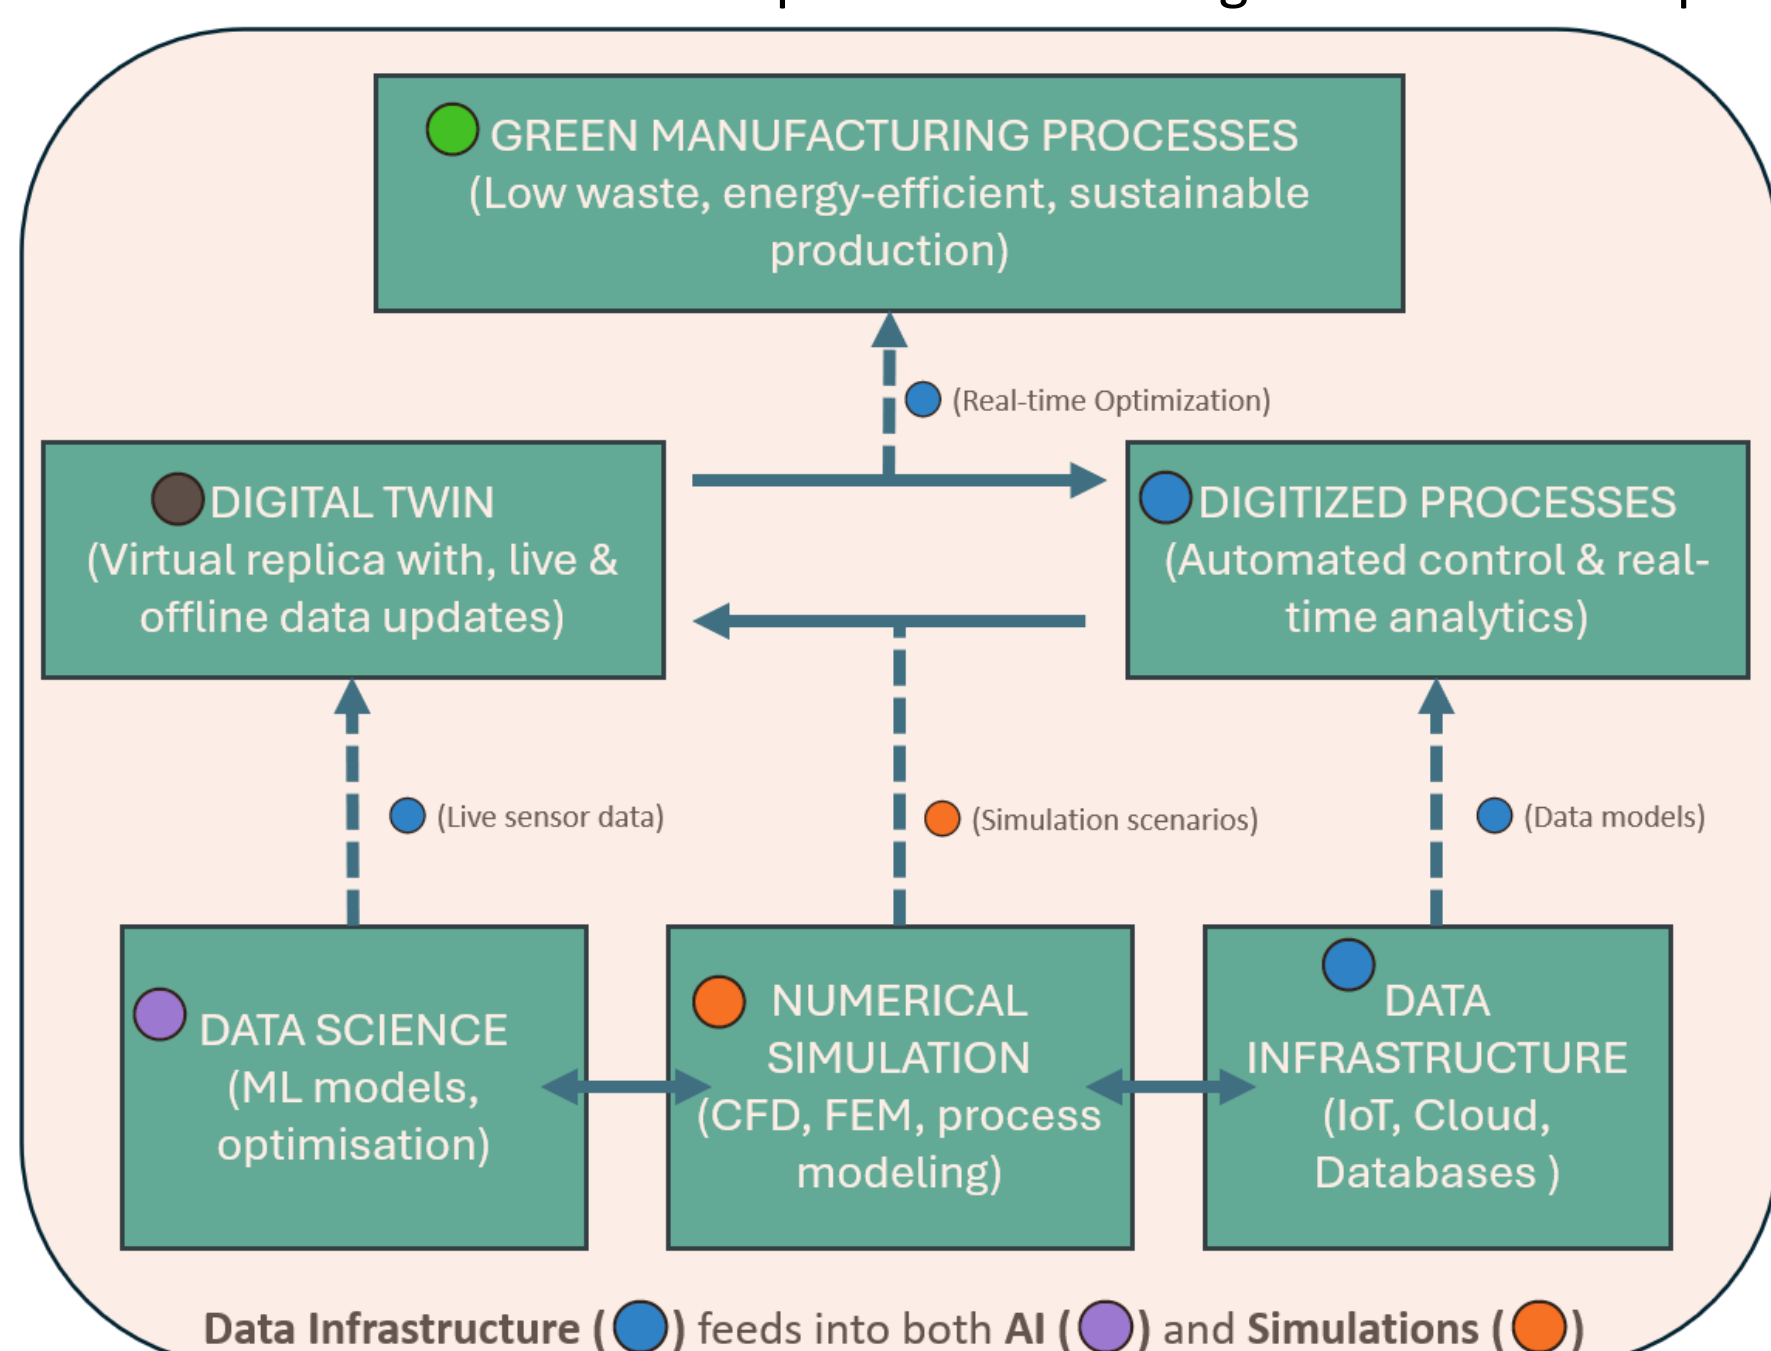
GREEN MANUFACTURING PROCESSES
(Low waste, energy-efficient, sustainable production)

(Real-time Optimization)

DIGITAL TWIN
(Virtual replica with, live & offline data updates)

DIGITIZED PROCESSES
(Automated control & real-time analytics)

(Live sensor data)

(Simulation scenarios)

(Data models)

DATA SCIENCE
(ML models, optimisation)

NUMERICAL SIMULATION
(CFD, FEM, process modeling)

DATA INFRASTRUCTURE
(IoT, Cloud, Databases )

Data Infrastructure ( ) feeds into both AI ( ) and Simulations ( )